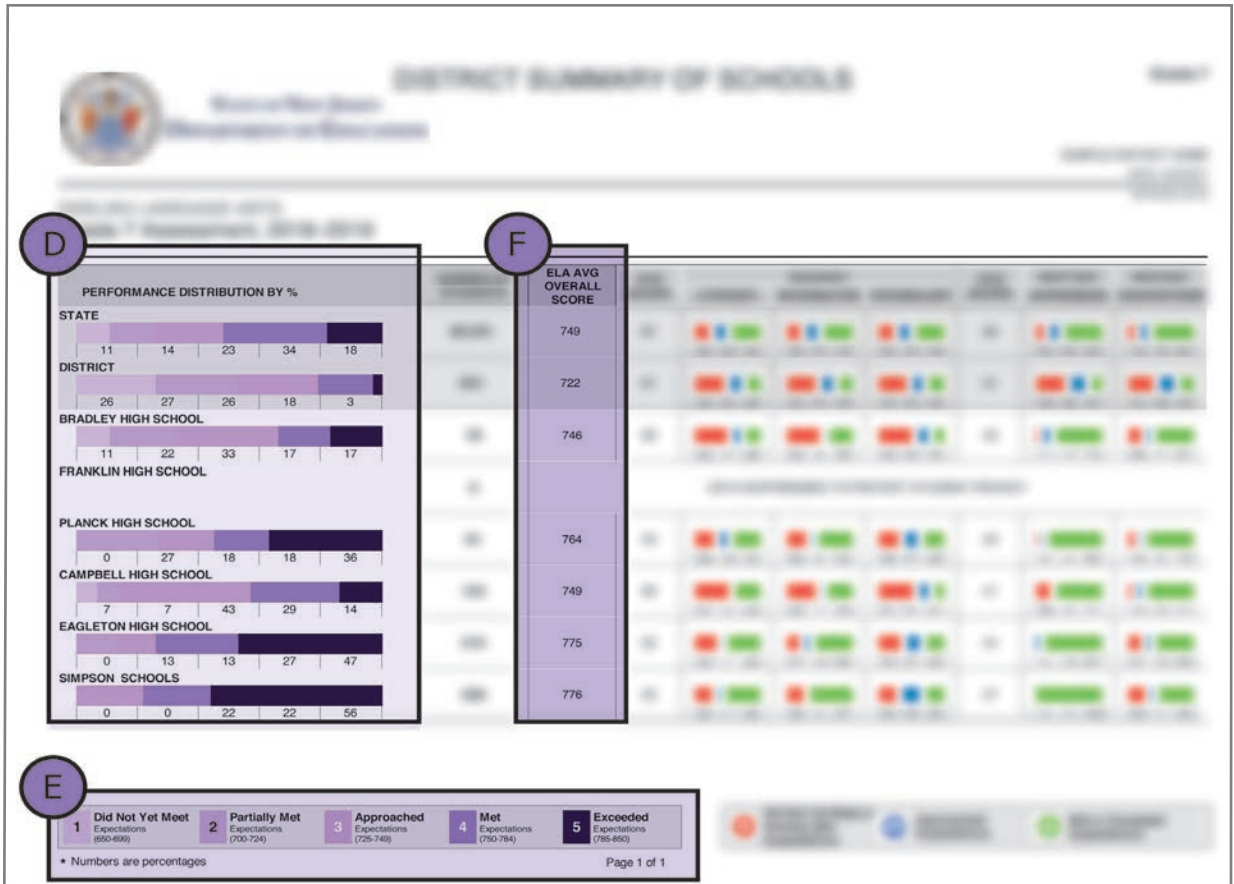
DISTRICT SUMMARY OF SCHOOLS

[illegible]

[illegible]

D

PERFORMANCE DISTRIBUTION BY %

STATE
11 14 23 34 18

DISTRICT
26 27 26 18 3

BRADLEY HIGH SCHOOL
11 22 33 17 17

FRANKLIN HIGH SCHOOL

PLANCK HIGH SCHOOL
0 27 18 18 36

CAMPBELL HIGH SCHOOL
7 7 43 29 14

EAGLETON HIGH SCHOOL
0 13 13 27 47

SIMPSON SCHOOLS
0 0 22 22 56

F

ELA AVG OVERALL SCORE

749
722
746

764
749
775
776

E

1 Did Not Yet Meet Expectations (650-699)
2 Partially Met Expectations (700-724)
3 Approached Expectations (725-749)
4 Met Expectations (750-784)
5 Exceeded Expectations (785-850)

* Numbers are percentages

Page 1 of 1